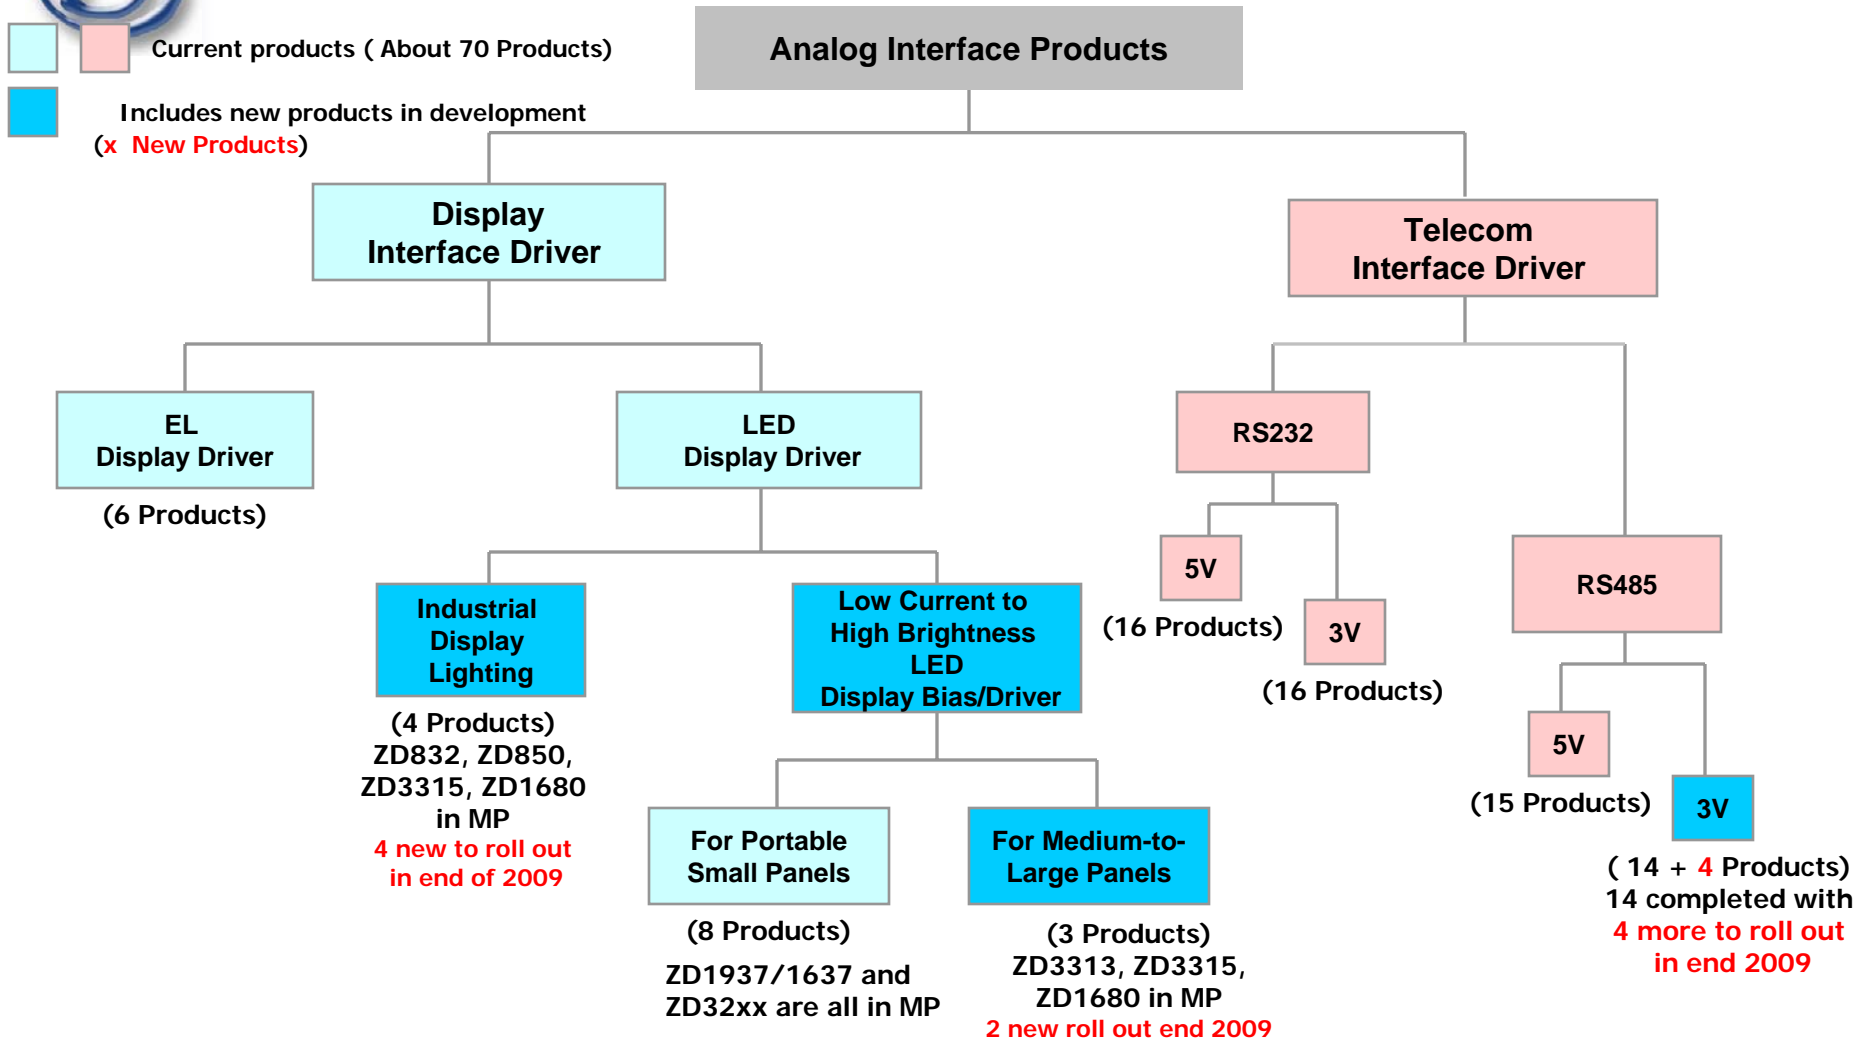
Current products ( About 70 Products)

Includes new products in development (x New Products)

Analog Interface Products

Display Interface Driver

Telecom Interface Driver

EL Display Driver

(6 Products)

LED Display Driver

RS232

5V

(16 Products)

3V

(16 Products)

RS485

Industrial Display Lighting

(4 Products) ZD832, ZD850, ZD3315, ZD1680 in MP 4 new to roll out in end of 2009

Low Current to High Brightness LED Display Bias/Driver

For Portable Small Panels

(8 Products)

ZD1937/1637 and ZD32xx are all in MP

For Medium-to-Large Panels

(3 Products) ZD3313, ZD3315, ZD1680 in MP 2 new roll out end 2009

5V

(15 Products)

3V

( 14 + 4 Products) 14 completed with 4 more to roll out in end 2009